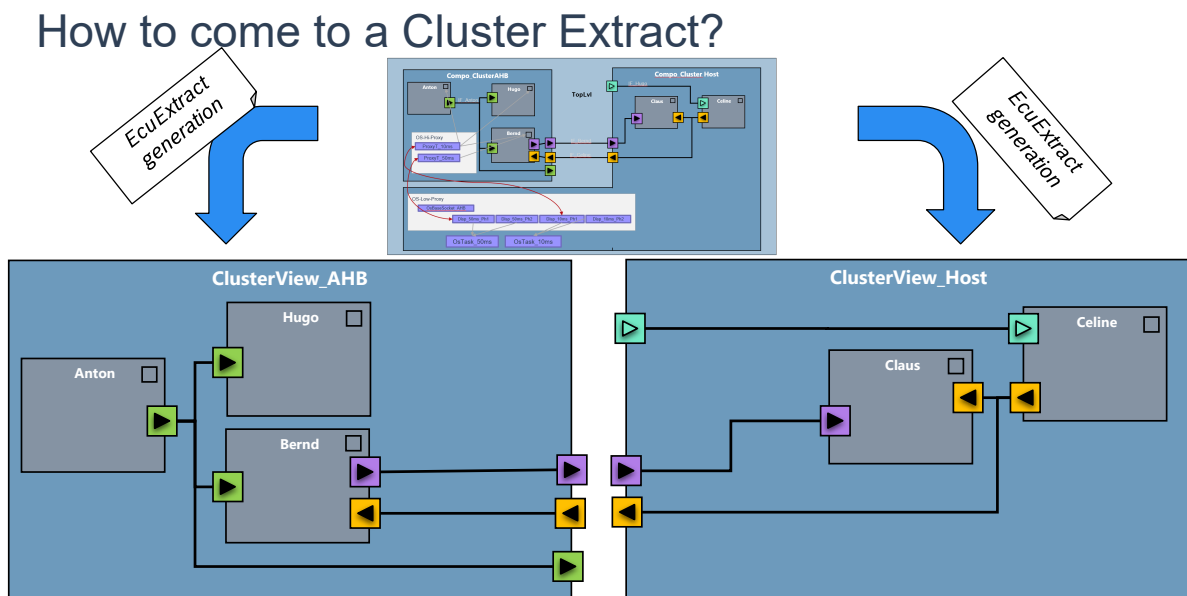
How to come to a Cluster Extract?

EcuExtract generation

Compo_ClusterAHB

Anton

Hugo

Bernd

OS-Hi-Proxy

Proxy1_10ms

Proxy1_10ms

TopLvl

Compo_Cluster Host

Claus

Celine

OS-Low-Proxy

OsTask_50ms

OsTask_10ms

EcuExtract generation

ClusterView_AHB

Hugo

Anton

Bernd

ClusterView_Host

Celine

Claus